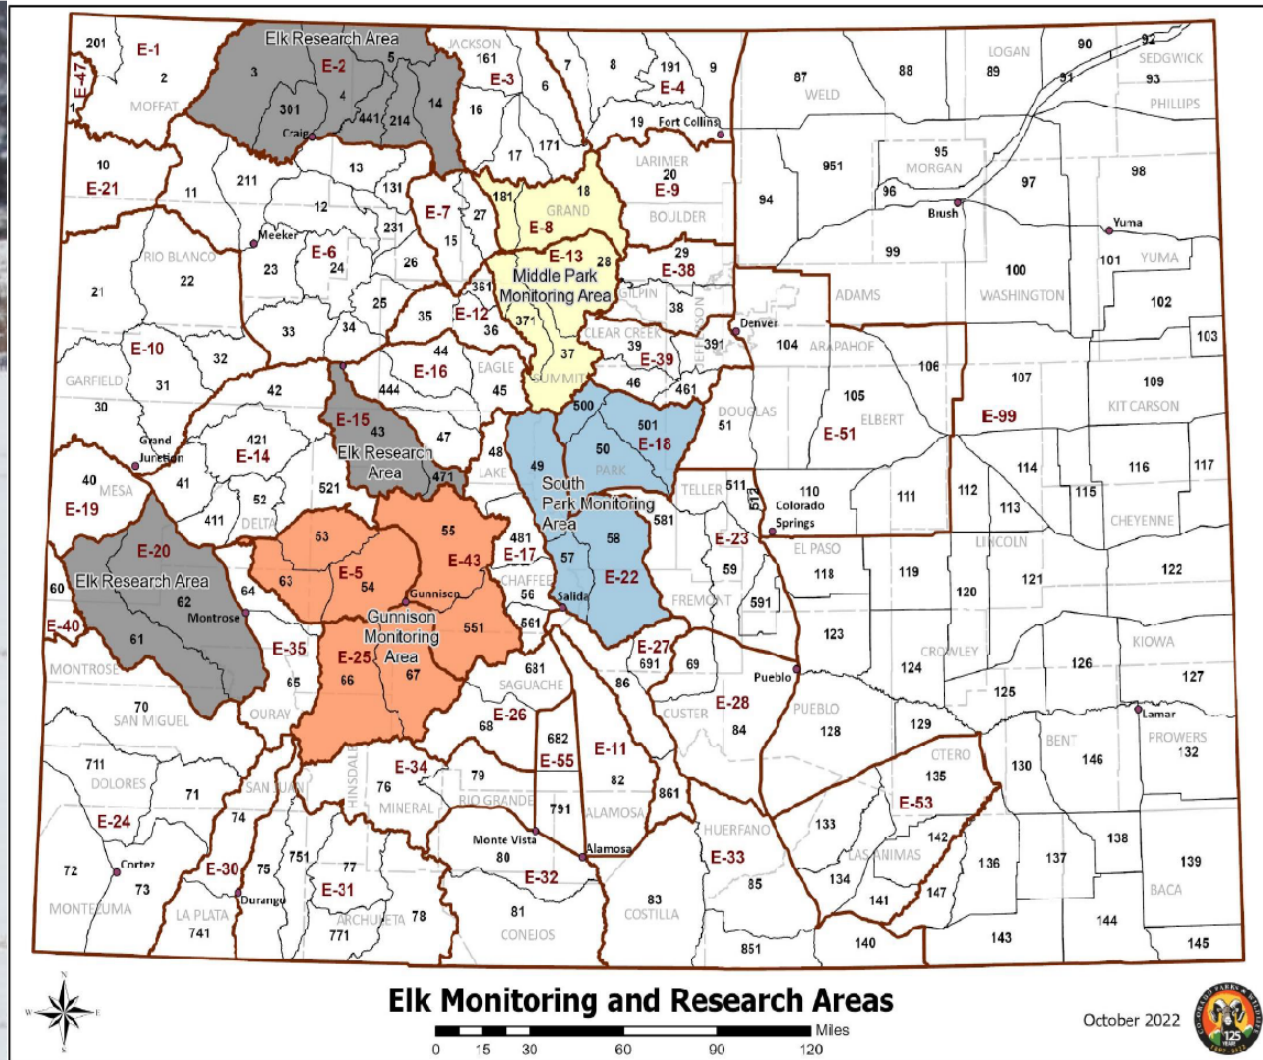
Elk Research Area
E-1
201
E-47
2
MOFFAT
3
E-2
5
441
214
14
301
4
Craig
JACKSON
161
E-3
6
7
8
191
9
E-4
16
19
Fort Collins
17
171
LOGAN
89
90
92
SEDGWICK
93
91
PHILLIPS
87
WELD
88
10
E-21
11
211
12
13
131
Meeker
E-6
RIO BLANCO
22
23
24
231
26
E-7
27
15
181
18
GRAND
E-8
LARIMER
20
E-9
BOULDER
951
95
MORGAN
96
Brush
94
97
98
Yuma
YUMA
101
99
100
WASHINGTON
102
E-13
28
Middle Park Monitoring Area
29
E-38
GILPIN
38
361
35
E-12
36
371
37
SUMMIT
CLEAR CREEK
39
E-39
JEFFERSON
391
Denver
104
ARAPAHOE
ADAMS
103
21
E-10
33
34
25
32
GARFIELD
31
30
42
44
E-16
EAGLE
45
444
46
461
106
107
109
KIT CARSON
E-15
43
Elk Research Area
47
421
E-14
Grand Junction
500
501
E-18
50
PARK
DOUGLAS
51
105
ELBERT
E-51
E-99
40
MESA
E-19
41
52
411
DELTA
521
471
48
LAKE
49
South Park Monitoring Area
TELLER
511
512
110
Colorado Springs
111
112
114
113
115
116
CHEYENNE
117
E-20
Elk Research Area
62
60
E-40
Montrose
61
64
63
53
E-5
54
55
E-43
Gunnison
Gunnison Monitoring Area
E-25
66
67
551
481
E-17
CHAFFEE
56
57
Salida
561
58
E-22
581
E-23
59
591
FREMONT
EL PASO
118
119
LINCOLN
121
120
122
MONTROSE
E-35
65
OURAY
70
SAN MIGUEL
681
SAGUACHE
E-26
68
E-27
691
69
86
CUSTER
E-28
84
Pueblo
PUEBLO
128
123
CROWLEY
124
126
KIOWA
125
127
129
Lamar
BENT
146
PROWERS
132
711
DOLORES
71
E-24
SAN JUAN
74
HINSDALE
76
E-34
MINERAL
79
RIO GRANDE
682
E-55
E-11
82
ALAMOSA
791
861
OTERO
135
130
E-53
133
142
LAS ANIMAS
138
72
Cortez
73
MONTEZUMA
E-30
75
751
Durango
LA PLATA
741
77
E-31
ARCHULETA
78
771
Monte Vista
80
E-32
Alamosa
81
CONEJOS
83
COSTILLA
HUERFANO
E-33
85
851
134
141
147
140
136
137
139
BACA
143
144
145
Elk Monitoring and Research Areas
October 2022
Miles
0
15
30
60
90
120
N
S
E
W
125 YEARS